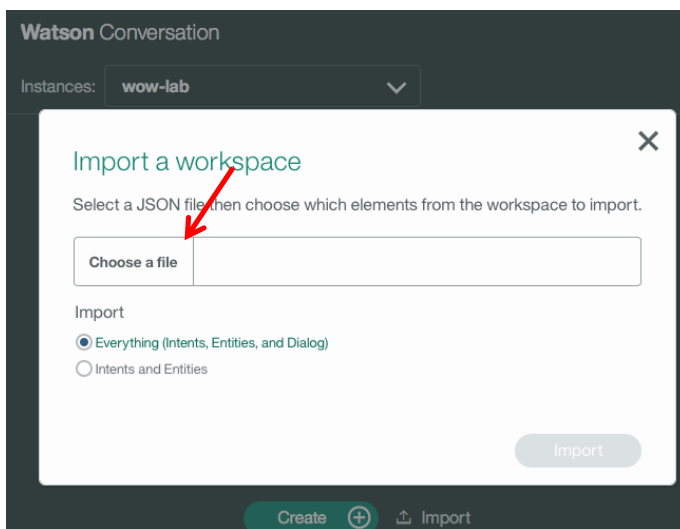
Watson Conversation

Instances: wow-lab

Import a workspace

Select a JSON file then choose which elements from the workspace to import.

Choose a file

Import

Everything (Intents, Entities, and Dialog)

Intents and Entities

Import

Create

Import